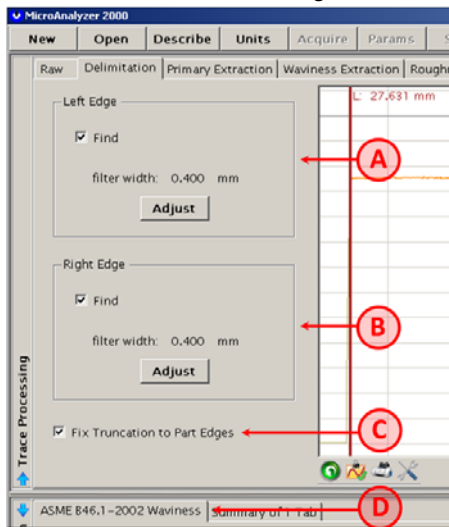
MicroAnalyzer 2000
New | Open | Describe | Units | Acquire | Params | S
Raw | Delimitation | Primary Extraction | Waviness Extraction | Roughn
Left Edge
Find
filter width: 0.400 mm
Adjust
Right Edge
Find
filter width: 0.400 mm
Adjust
Fix Truncation to Part Edges
L: 27.631 mm
A
B
C
D
Trace Processing
ASME B46.1-2002 Waviness | Summary of 1 Tab